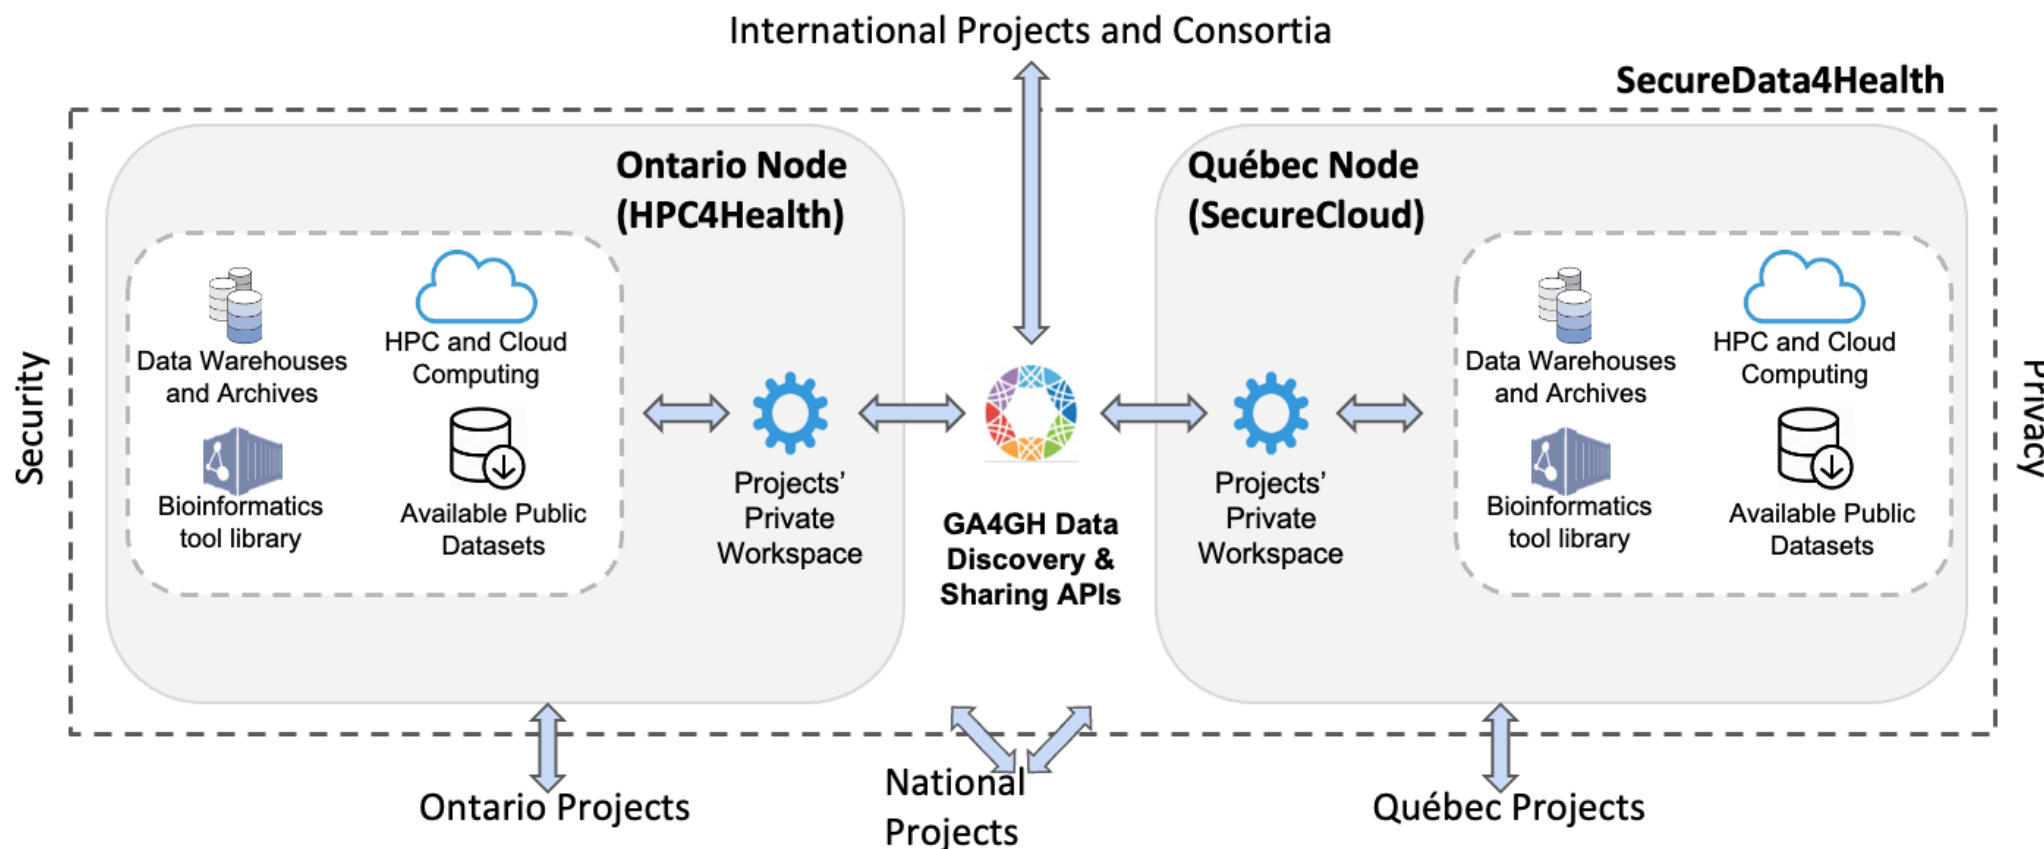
International Projects and Consortia

SecureData4Health

Security

Ontario Node (HPC4Health)

Data Warehouses and Archives

HPC and Cloud Computing

Bioinformatics tool library

Available Public Datasets

Projects' Private Workspace

GA4GH Data Discovery & Sharing APIs

Québec Node (SecureCloud)

Projects' Private Workspace

Data Warehouses and Archives

HPC and Cloud Computing

Bioinformatics tool library

Available Public Datasets

Privacy

Ontario Projects

National Projects

Québec Projects